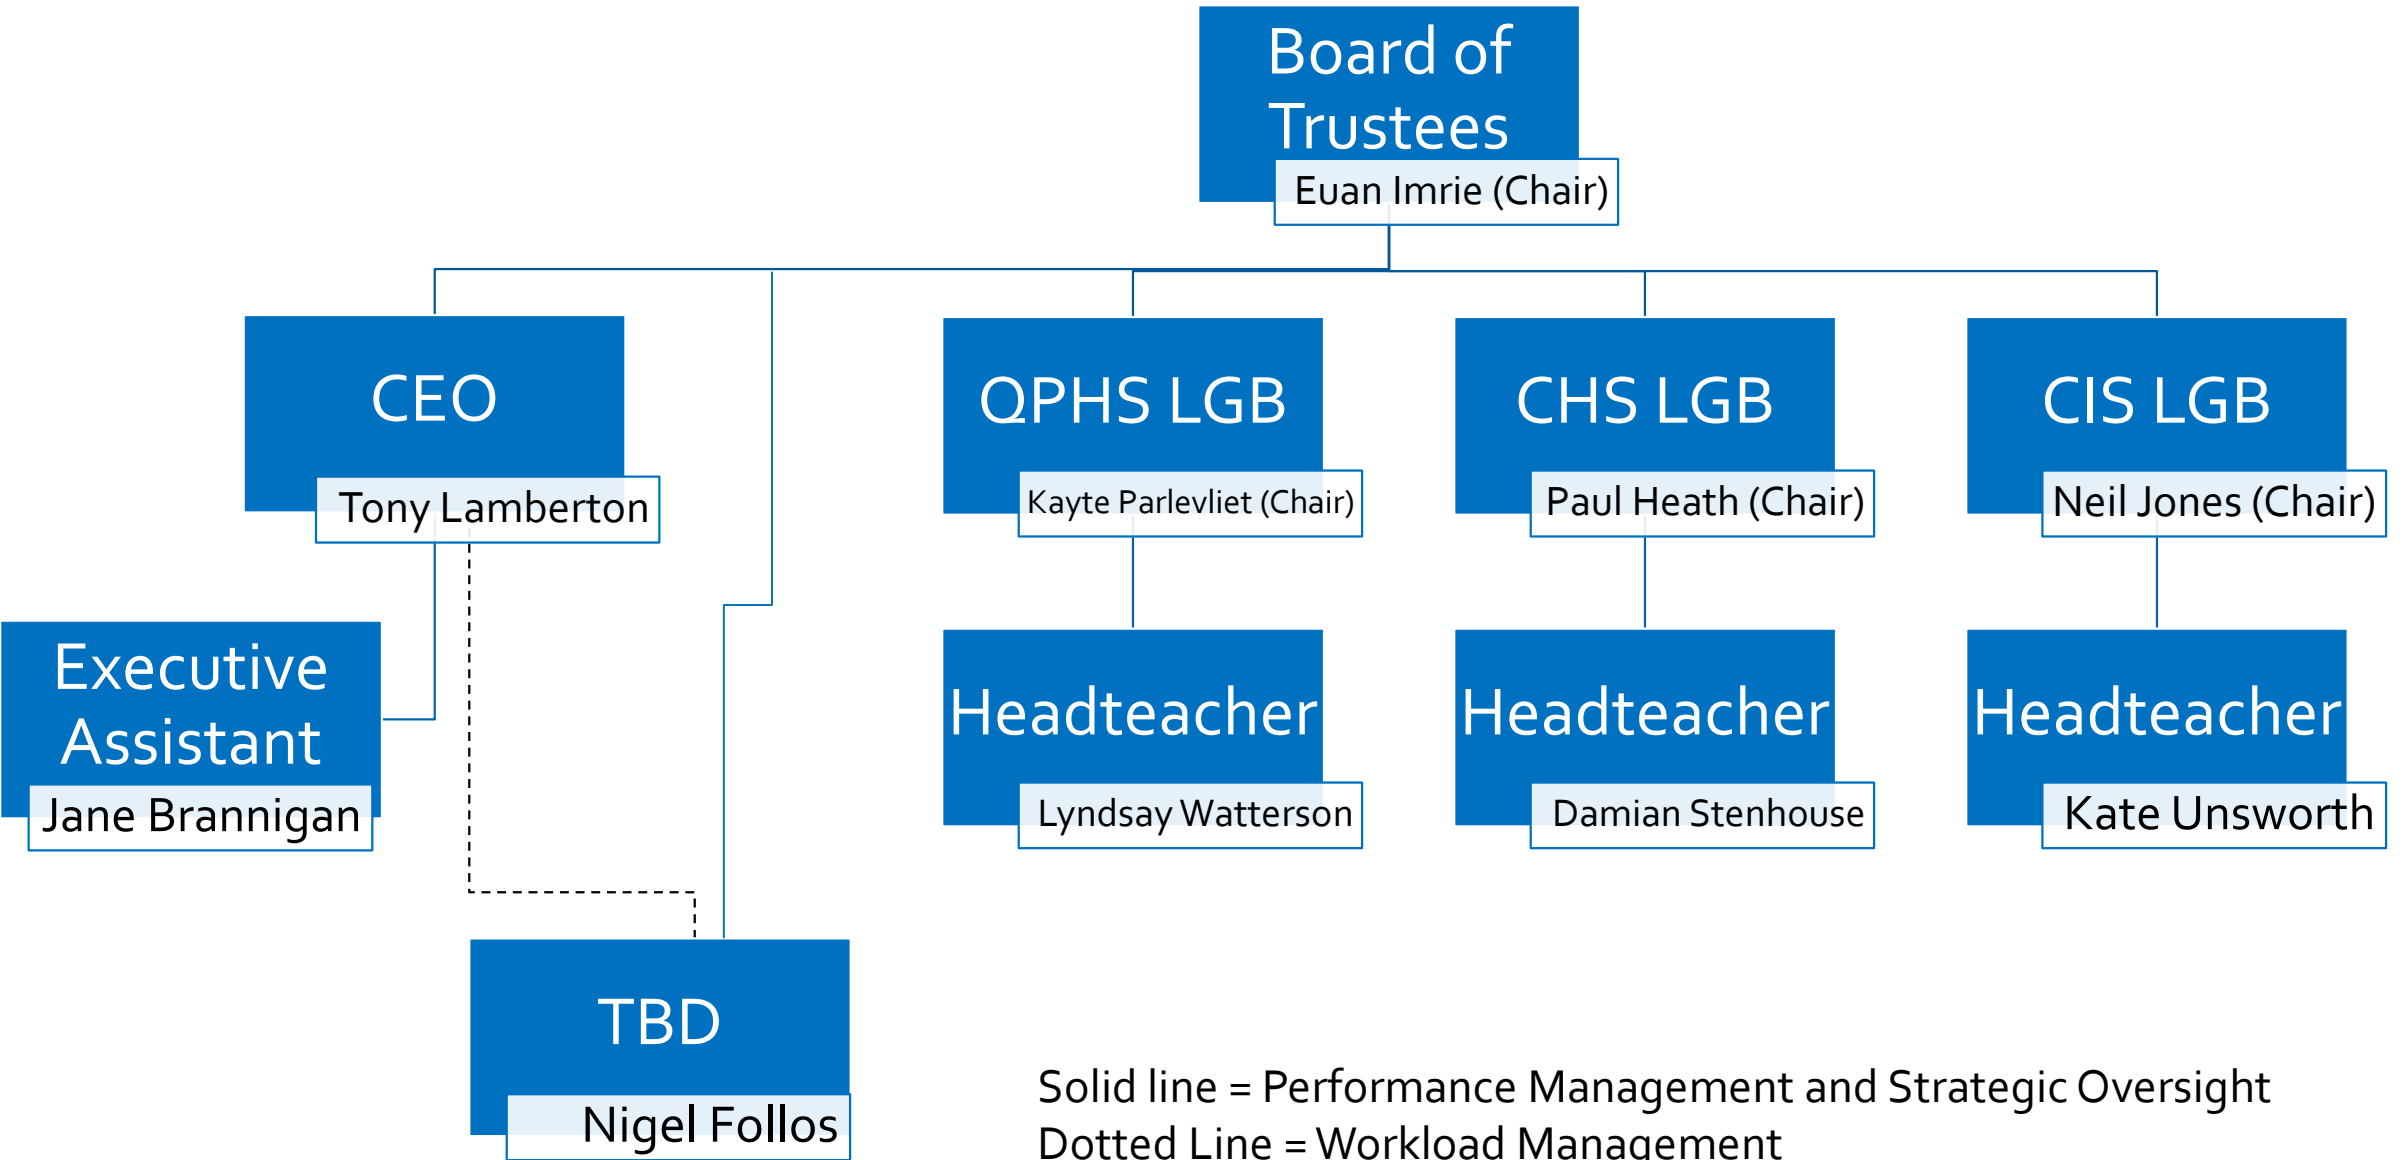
Board of Trustees
Euan Imrie (Chair)

CEO
Tony Lamberton

QPHS LGB
Kayte Parlevliet (Chair)

CHS LGB
Paul Heath (Chair)

CIS LGB
Neil Jones (Chair)

Executive Assistant
Jane Brannigan

Headteacher
Lyndsay Watterson

Headteacher
Damian Stenhouse

Headteacher
Kate Unsworth

TBD
Nigel Follos

Solid line = Performance Management and Strategic Oversight
Dotted Line = Workload Management